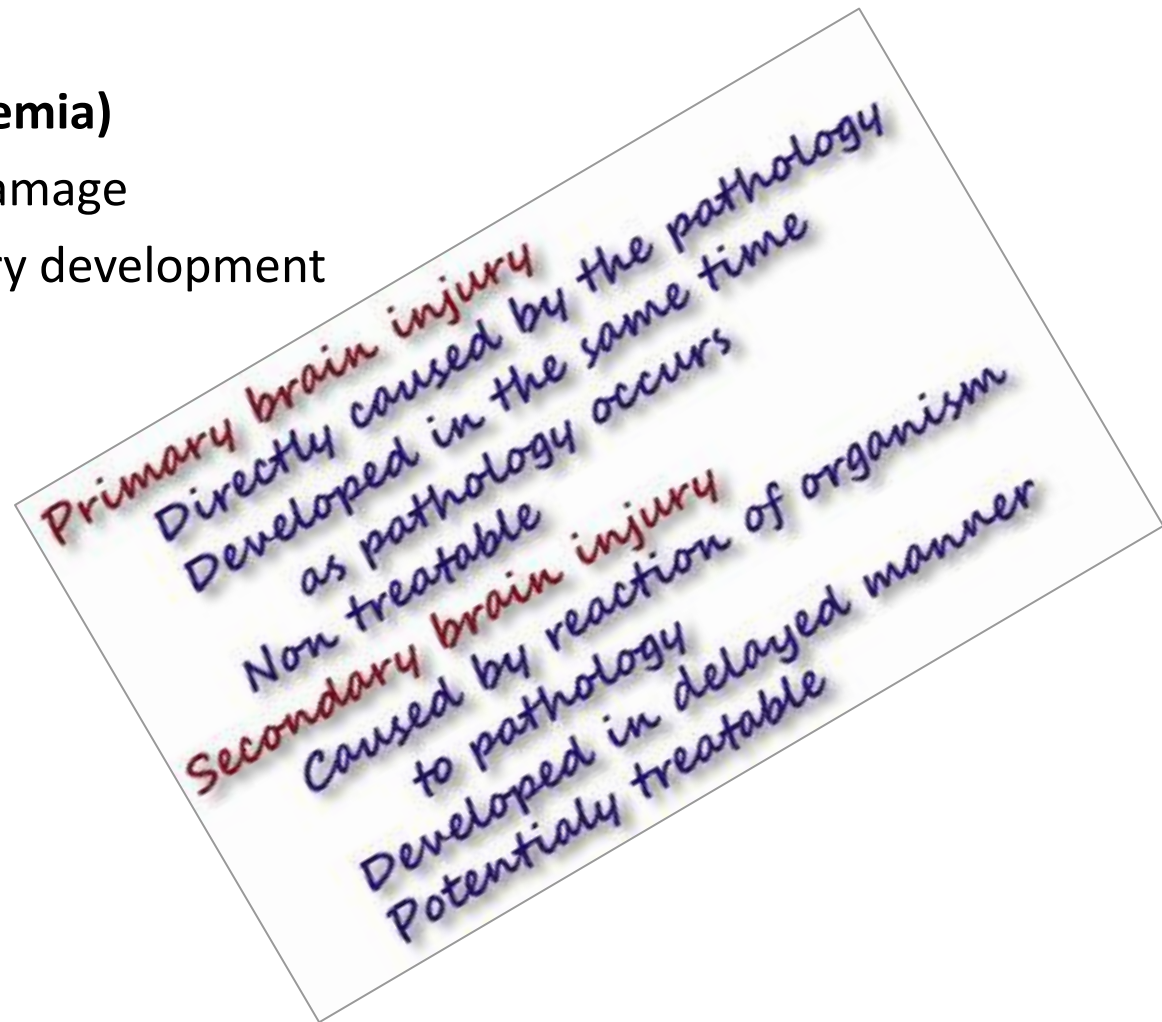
emia)
amage
y development

Primary brain injury
Directly caused by the pathology
Developed in the same time
as pathology occurs
Non treatable
Secondary brain injury
Caused by reaction of organism
to pathology
Developed in delayed manner
Potentialy treatable